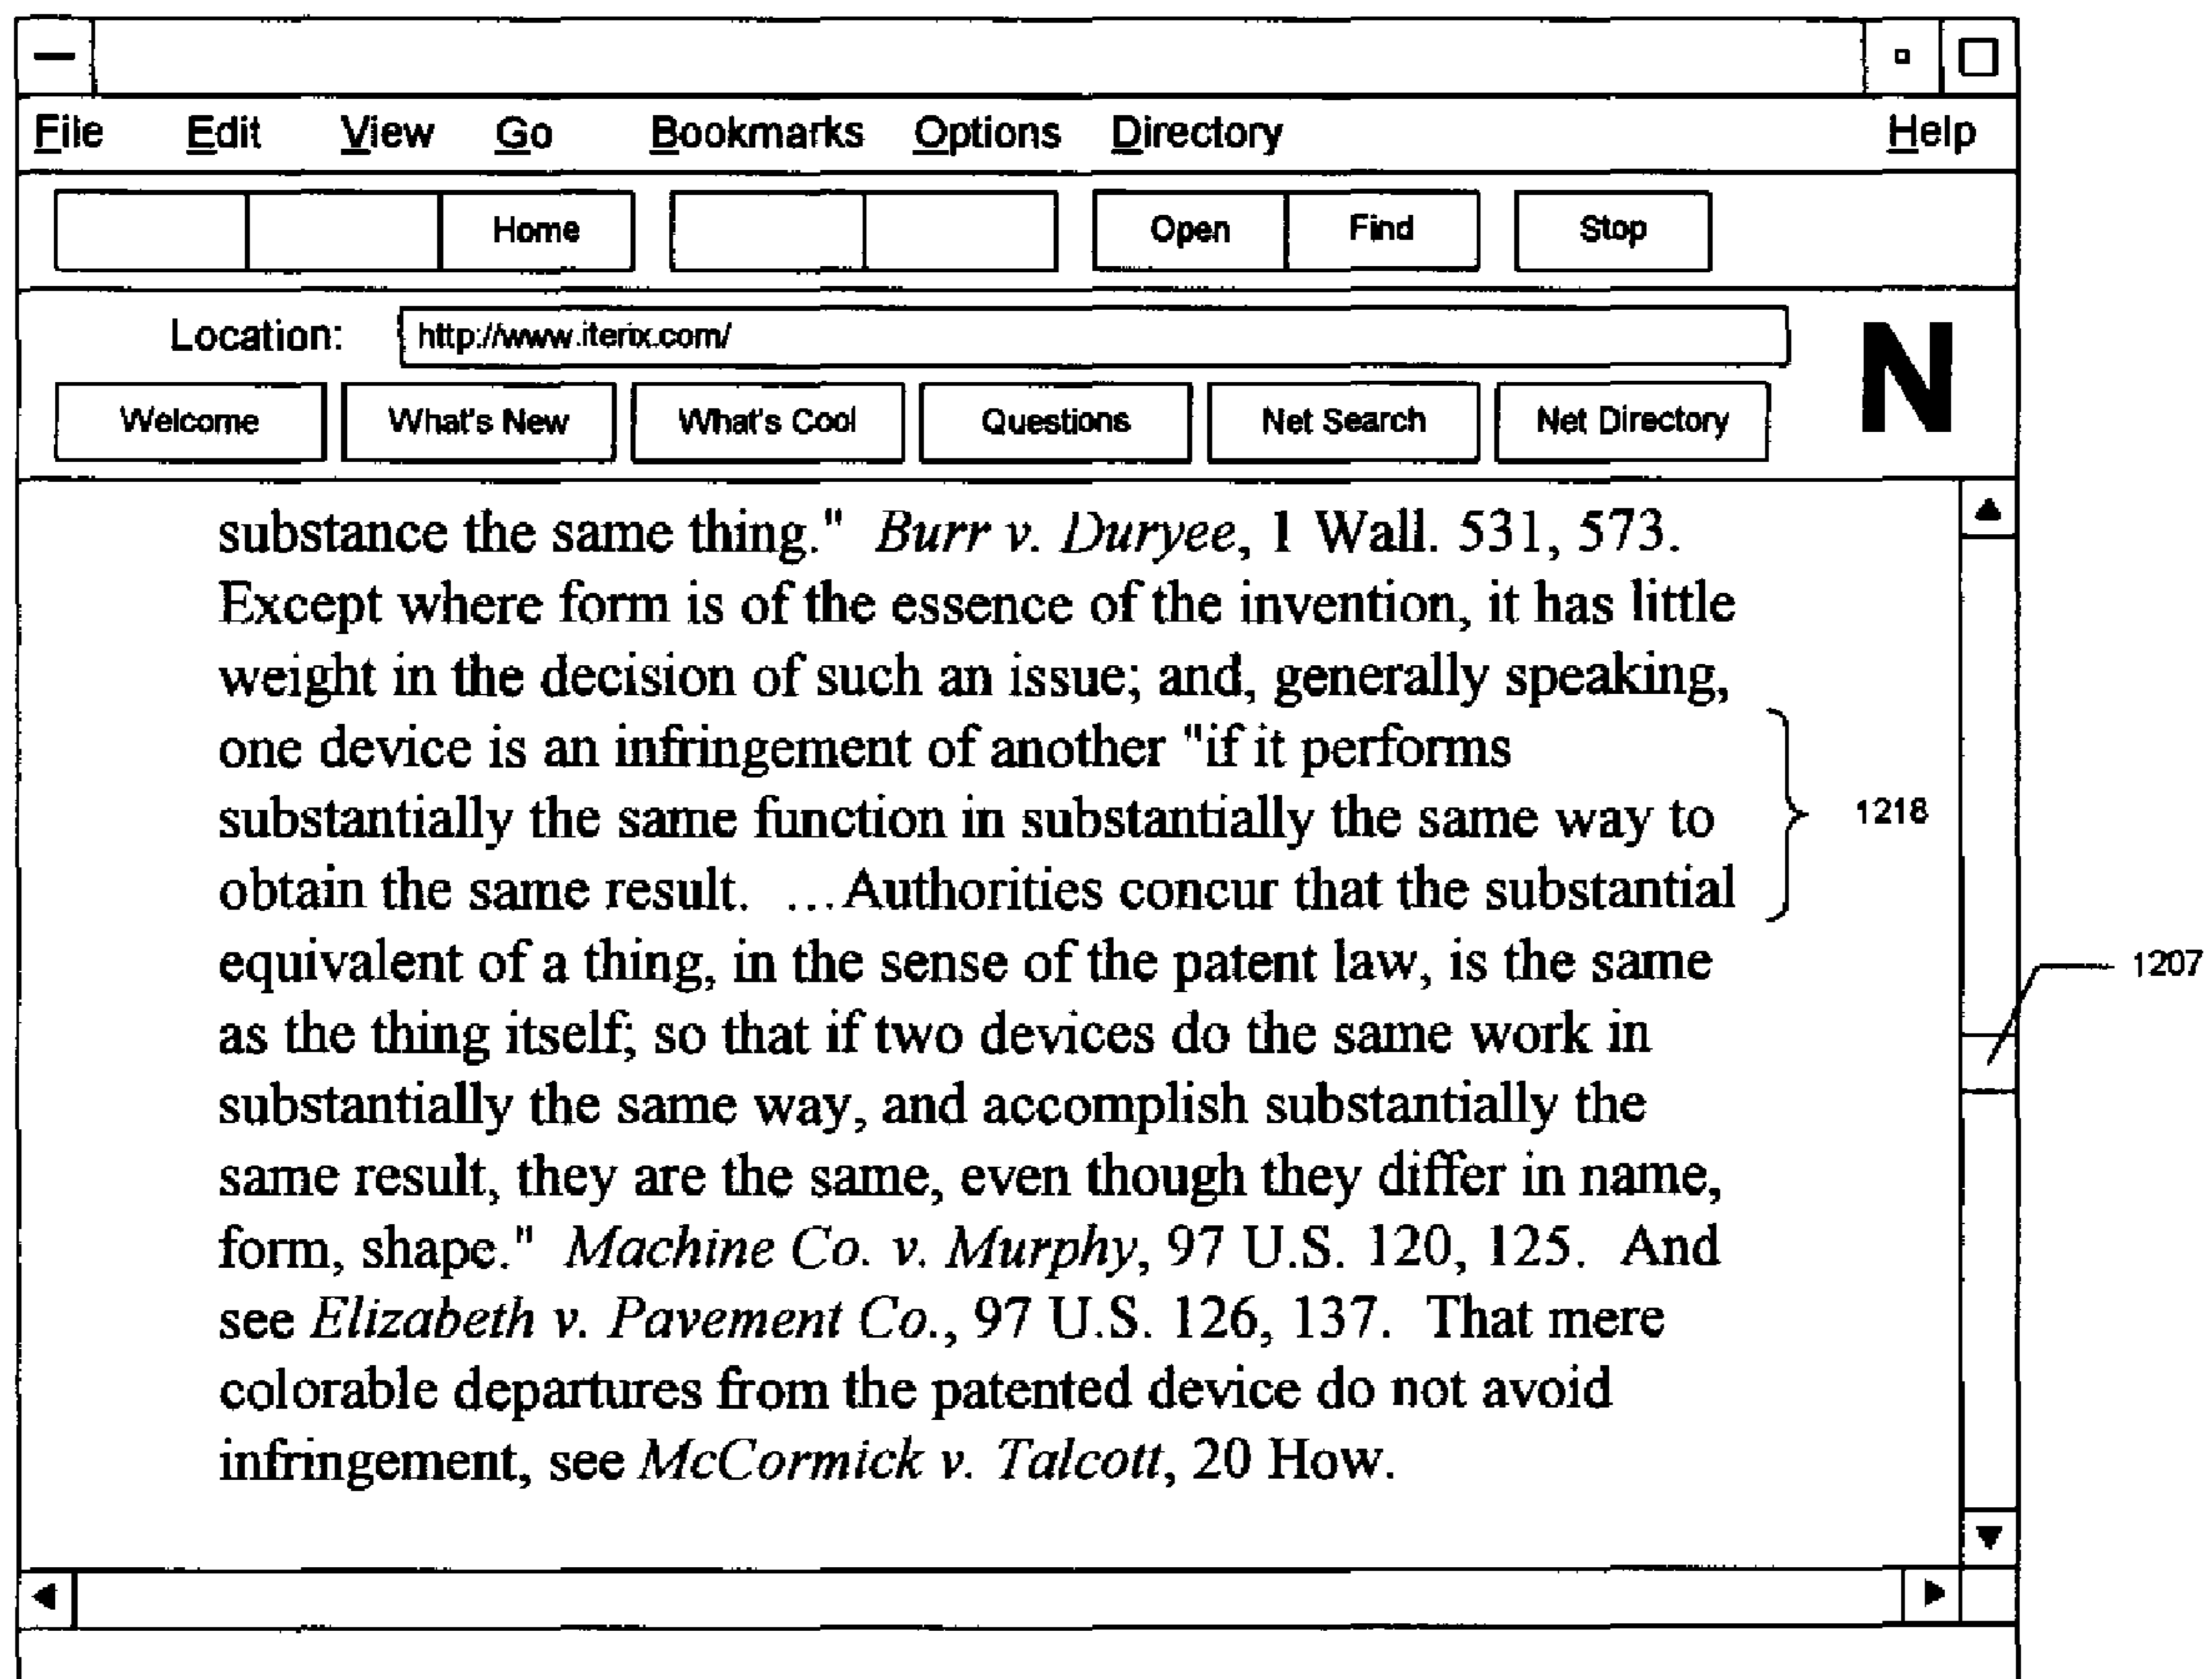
File Edit View Go Bookmarks Options Directory Help

Home Open Find Stop

Location: http://www.iterix.com/

N

Welcome What's New What's Cool Questions Net Search Net Directory

substance the same thing." *Burr v. Duryee*, 1 Wall. 531, 573. Except where form is of the essence of the invention, it has little weight in the decision of such an issue; and, generally speaking, one device is an infringement of another "if it performs substantially the same function in substantially the same way to obtain the same result. …Authorities concur that the substantial equivalent of a thing, in the sense of the patent law, is the same as the thing itself; so that if two devices do the same work in substantially the same way, and accomplish substantially the same result, they are the same, even though they differ in name, form, shape." *Machine Co. v. Murphy*, 97 U.S. 120, 125. And see *Elizabeth v. Pavement Co.*, 97 U.S. 126, 137. That mere colorable departures from the patented device do not avoid infringement, see *McCormick v. Talcott*, 20 How.

1218

1207